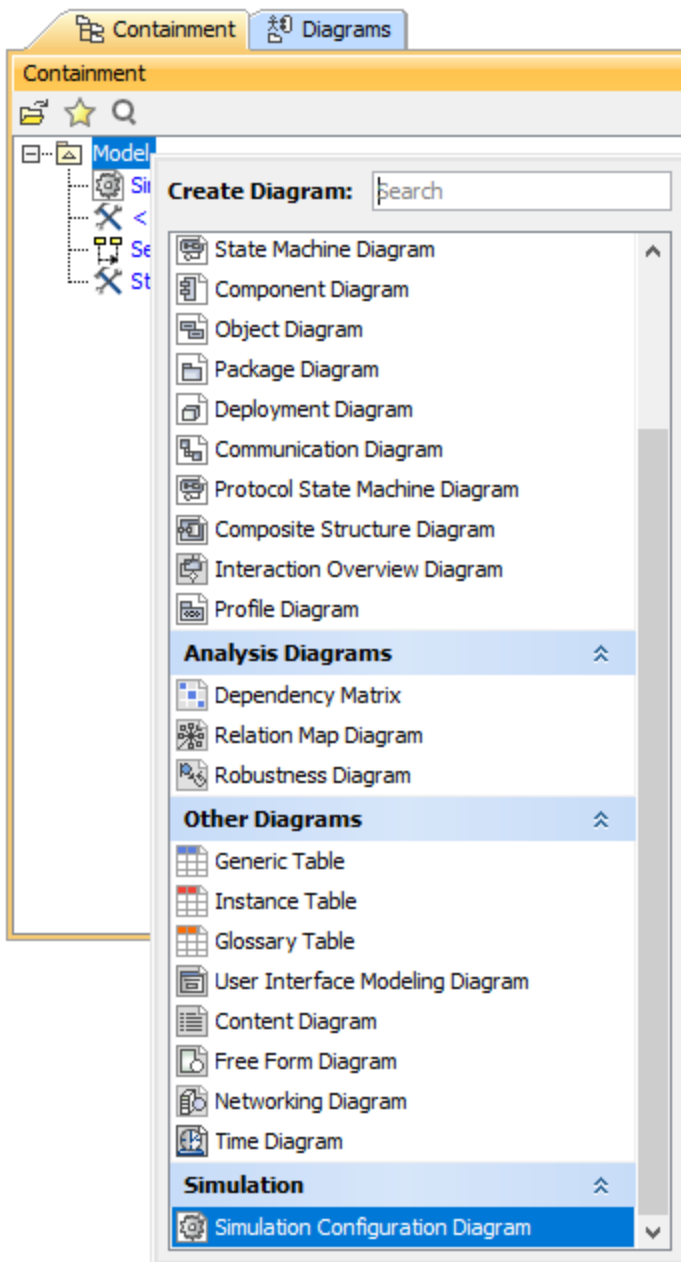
Containment Diagrams

Containment

Model
Si
<
Se
St

Create Diagram: Search

State Machine Diagram
Component Diagram
Object Diagram
Package Diagram
Deployment Diagram
Communication Diagram
Protocol State Machine Diagram
Composite Structure Diagram
Interaction Overview Diagram
Profile Diagram

Analysis Diagrams
Dependency Matrix
Relation Map Diagram
Robustness Diagram

Other Diagrams
Generic Table
Instance Table
Glossary Table
User Interface Modeling Diagram
Content Diagram
Free Form Diagram
Networking Diagram
Time Diagram

Simulation
Simulation Configuration Diagram